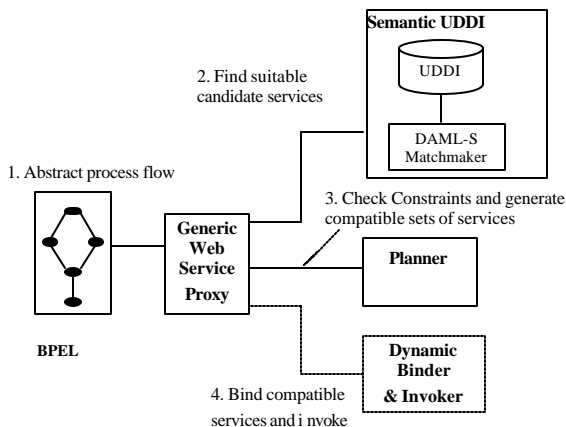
Semantic UDDI

UDDI

DAML-S Matchmaker

2. Find suitable candidate services

1. Abstract process flow

3. Check Constraints and generate compatible sets of services

Generic Web Service Proxy

Planner

BPEL

Dynamic Binder & Invoker

4. Bind compatible services and i nvoke